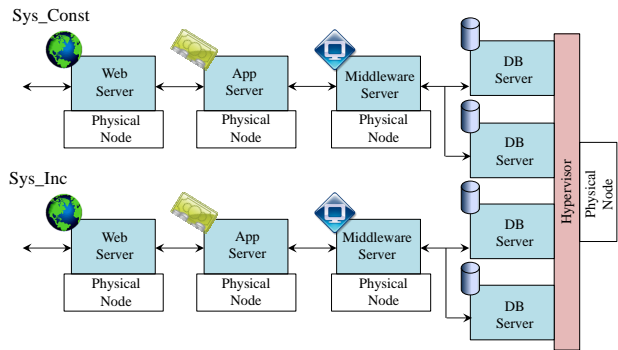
Sys_Const

Web Server

Physical Node

App Server

Physical Node

Middleware Server

Physical Node

DB Server

DB Server

Sys_Inc

Web Server

Physical Node

App Server

Physical Node

Middleware Server

Physical Node

DB Server

DB Server

Hypervisor

Physical Node